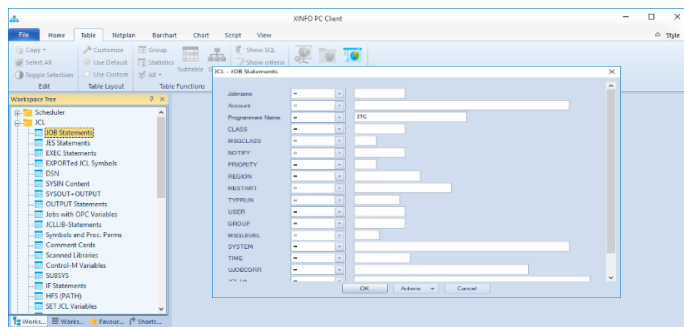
XINFO PC Client

File Home Table Netplan Barchart Chart Script View

Style

Copy
Select All
Toggle Selection
Edit

Customize
Use Default
Use Custom
Table Layout

Group
Statistics
All
Subtable
Table Functions

Show SQL
Show criteria

Workspace Tree

Scheduler
JCL
JOB Statements
JES Statements
EXEC Statements
EXPORTed JCL Symbols
DSN
SYSIN Content
SYSOUT+OUTPUT
OUTPUT Statements
Jobs with OPC Variables
JCLLIB-Statements
Symbols and Proc. Parms
Comment Cards
Scanned Libraries
Control-M Variables
SUBSYS
IF Statements
HFS (PATH)
SET JCL Variables

Works... Works... Favour... Shortc...

JCL - JOB Statements

| | | |
|---|---|---|
| Jobname | = | |
| Account | = | |
| Programmer Name | = | EFG |
| CLASS | = | |
| MSGCLASS | = | |
| NOTIFY | = | |
| PRIORITY | = | |
| REGION | = | |
| RESTART | = | |
| TYPRUN | = | |
| USER | = | |
| GROUP | = | |
| MSGLEVEL | = | |
| SYSTEM | = | |
| TIME | = | |
| UJOBCORR | = | |
| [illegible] | = | |

OK Actions Cancel